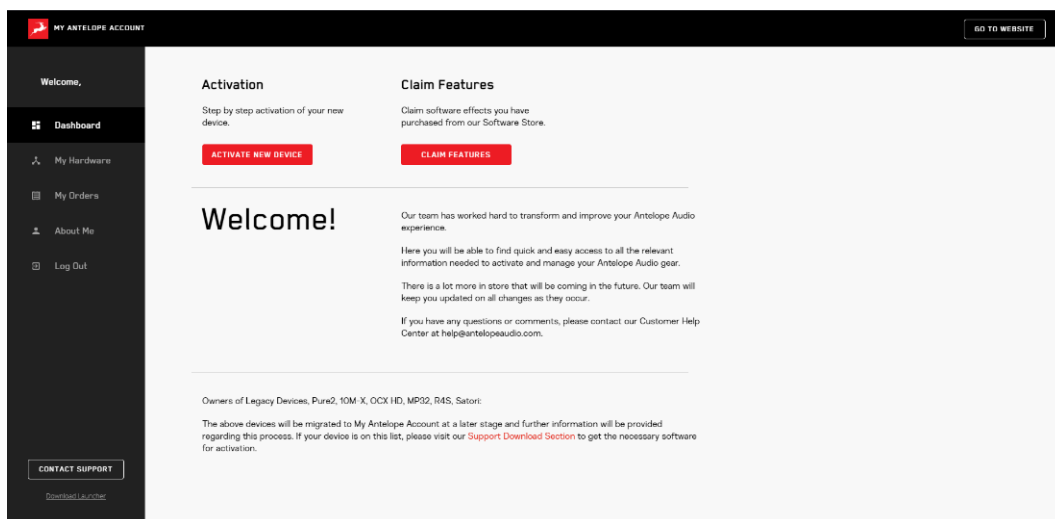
MY ANTELOPE ACCOUNT

GO TO WEBSITE

Welcome,

Dashboard

My Hardware

My Orders

About Me

Log Out

CONTACT SUPPORT

Download Launcher

Activation

Step by step activation of your new device.

ACTIVATE NEW DEVICE

Claim Features

Claim software effects you have purchased from our Software Store.

CLAIM FEATURES

Welcome!

Our team has worked hard to transform and improve your Antelope Audio experience.

Here you will be able to find quick and easy access to all the relevant information needed to activate and manage your Antelope Audio gear.

There is a lot more in store that will be coming in the future. Our team will keep you updated on all changes as they occur.

If you have any questions or comments, please contact our Customer Help Center at help@antelopeaudio.com.

Owners of Legacy Devices, Pure2, 10M-X, OCX HD, MP32, R4S, Satori:

The above devices will be migrated to My Antelope Account at a later stage and further information will be provided regarding this process. If your device is on this list, please visit our Support Download Section to get the necessary software for activation.